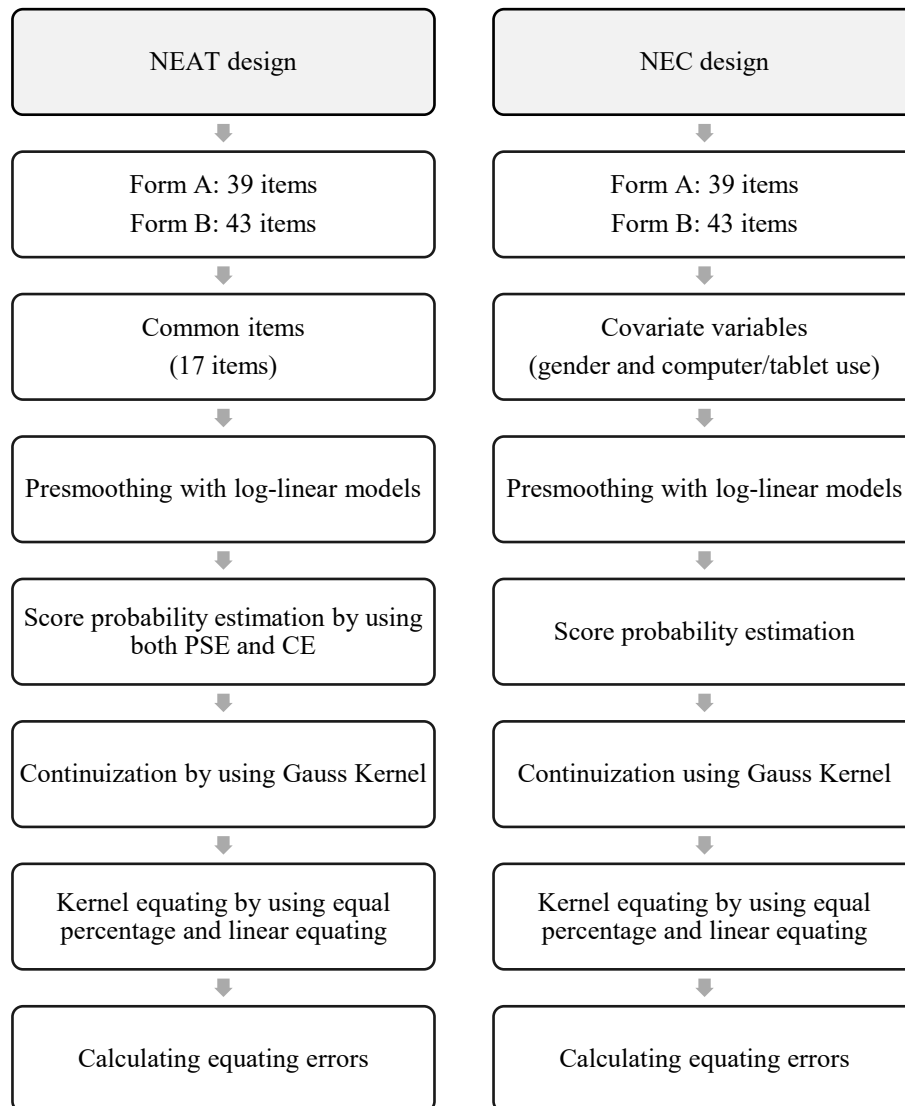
NEAT design

Form A: 39 items
Form B: 43 items

Common items
(17 items)

Presmoothing with log-linear models

Score probability estimation by using both PSE and CE

Continuization by using Gauss Kernel

Kernel equating by using equal percentage and linear equating

Calculating equating errors

NEC design

Form A: 39 items
Form B: 43 items

Covariate variables
(gender and computer/tablet use)

Presmoothing with log-linear models

Score probability estimation

Continuization using Gauss Kernel

Kernel equating by using equal percentage and linear equating

Calculating equating errors